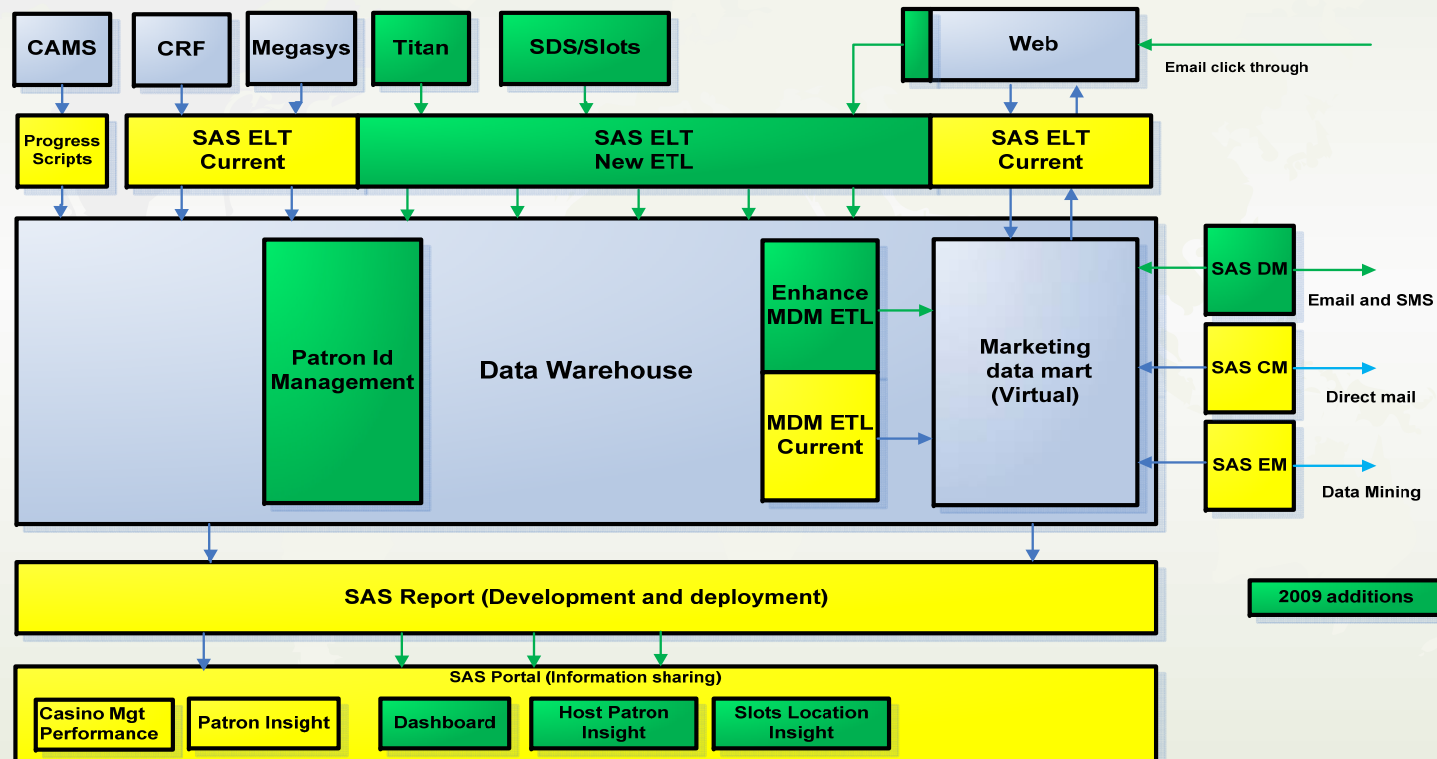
CAMS

CRF

Megasys

Titan

SDS/Slots

Web

Email click through

Progress Scripts

SAS ELT Current

SAS ELT New ETL

SAS ELT Current

Patron Id Management

Data Warehouse

Enhance MDM ETL

MDM ETL Current

Marketing data mart (Virtual)

SAS DM

Email and SMS

SAS CM

Direct mail

SAS EM

Data Mining

SAS Report (Development and deployment)

2009 additions

SAS Portal (Information sharing)

Casino Mgt Performance

Patron Insight

Dashboard

Host Patron Insight

Slots Location Insight